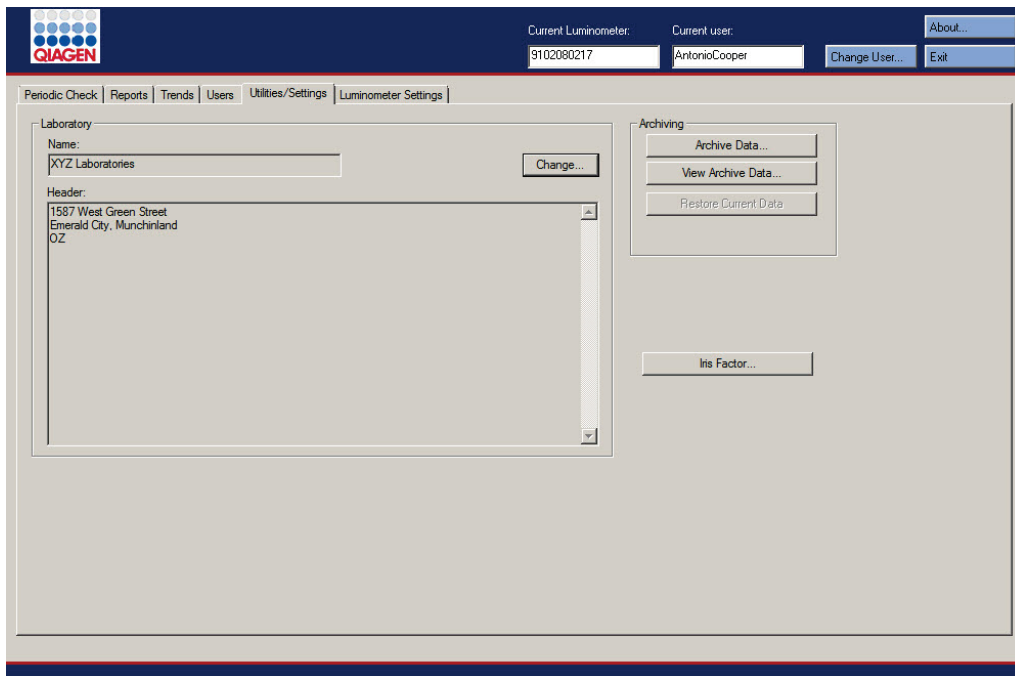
QIAGEN

Current Luminometer:
9102080217

Current user:
AntonioCooper

Change User...

About...

Exit

Periodic Check | Reports | Trends | Users | Utilities/Settings | Luminometer Settings

Laboratory

Name:
XYZ Laboratories

Change...

Header:
1587 West Green Street
Emerald City, Munchinland
OZ

Archiving

Archive Data...

View Archive Data...

Restore Current Data

Iris Factor...